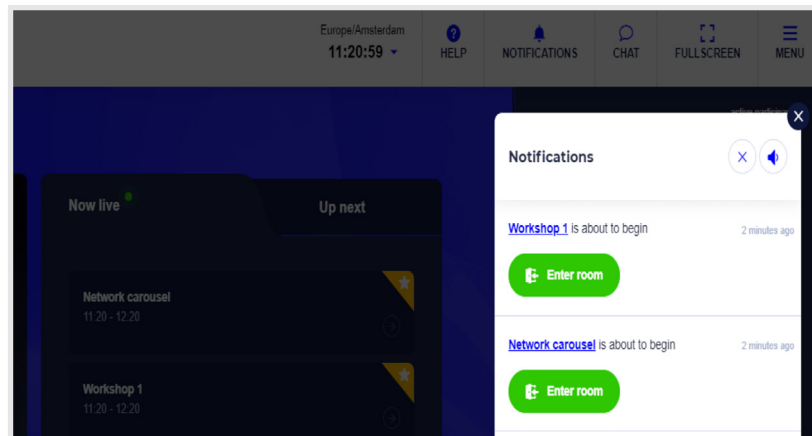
Europe/Amsterdam
11:20:59

HELP
NOTIFICATIONS
CHAT
FULLSCREEN
MENU

Now live

Up next

Network carousel
11:20 - 12:20

Workshop 1
11:20 - 12:20

Notifications

Workshop 1 is about to begin
2 minutes ago

Enter room

Network carousel is about to begin
2 minutes ago

Enter room